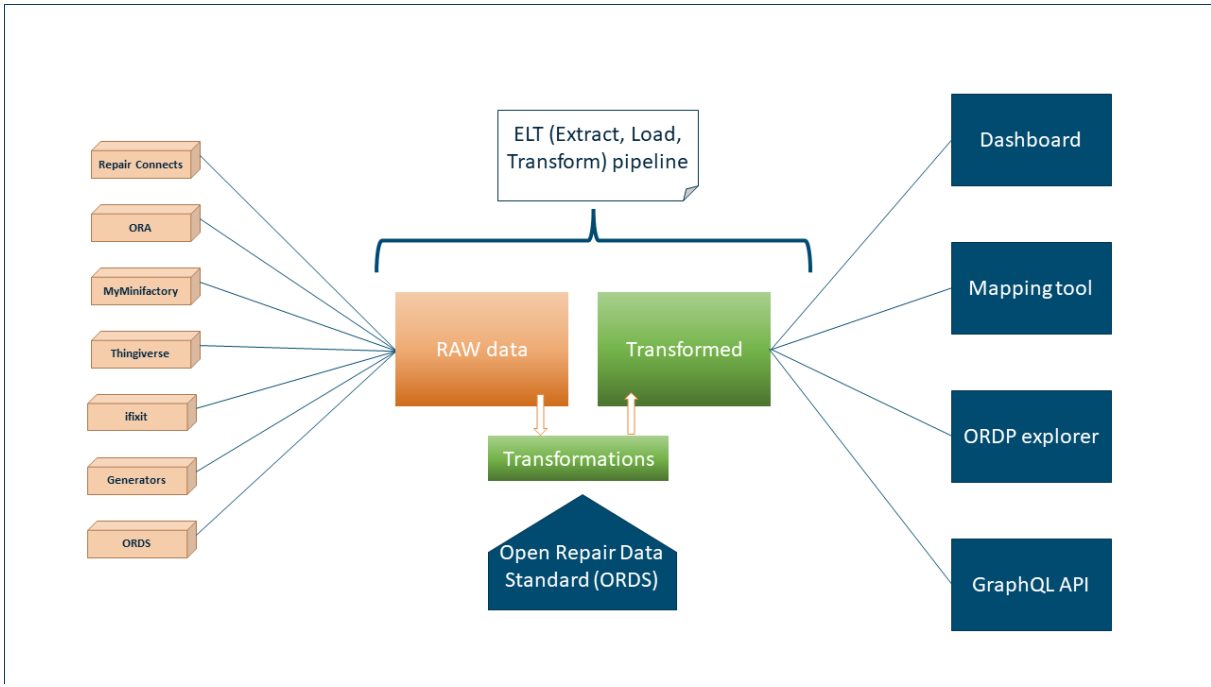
ELT (Extract, Load, Transform) pipeline

Repair Connects

ORA

MyMinifactory

Thingiverse

ifixit

Generators

ORDS

RAW data

Transformed

Transformations

Open Repair Data Standard (ORDS)

Dashboard

Mapping tool

ORDP explorer

GraphQL API